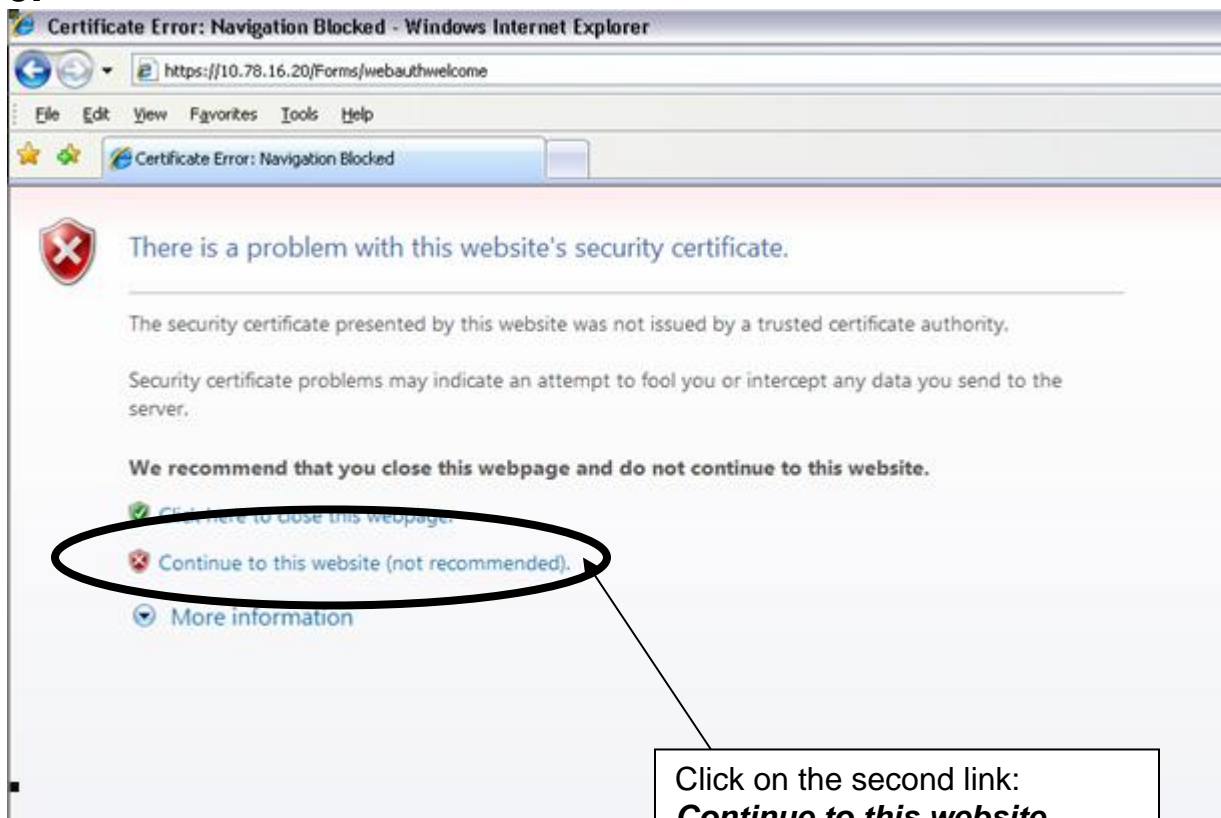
Certificate Error: Navigation Blocked - Windows Internet Explorer

https://10.78.16.20/Forms/webauthwelcome

File Edit View Favorites Tools Help

Certificate Error: Navigation Blocked

There is a problem with this website's security certificate.

The security certificate presented by this website was not issued by a trusted certificate authority.

Security certificate problems may indicate an attempt to fool you or intercept any data you send to the server.

**We recommend that you close this webpage and do not continue to this website.**

Click here to close this webpage.

Continue to this website (not recommended).

More information

Click on the second link: ***Continue to this website***